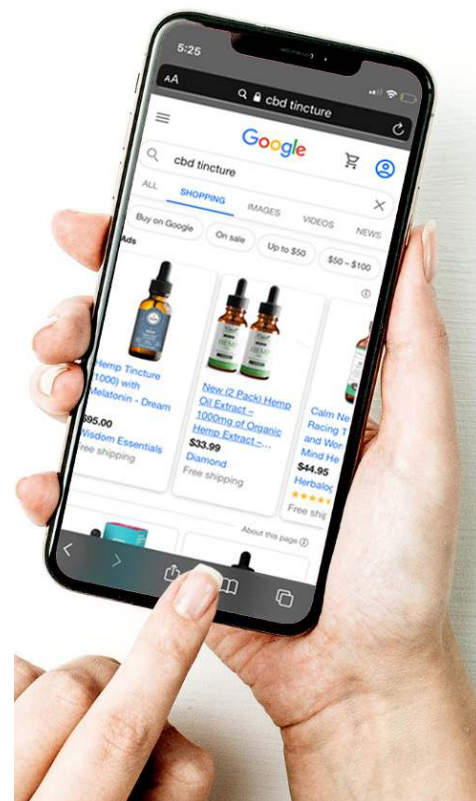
5:25

AA cbd tincture

Google

cbd tincture

ALL SHOPPING IMAGES VIDEOS NEWS

Buy on Google On sale Up to $50 $50 – $100

Ads

Hemp Tincture (1000) with Melatonin - Dream
$95.00
Wisdom Essentials
Free shipping

New (2 Pack) Hemp Oil Extract – 1000mg of Organic Hemp Extract –...
$33.99
Diamond
Free shipping

Calm Ne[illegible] Racing T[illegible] and Wor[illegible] Mind He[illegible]
$44.95
Herbalo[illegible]
Free ship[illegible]

About this page